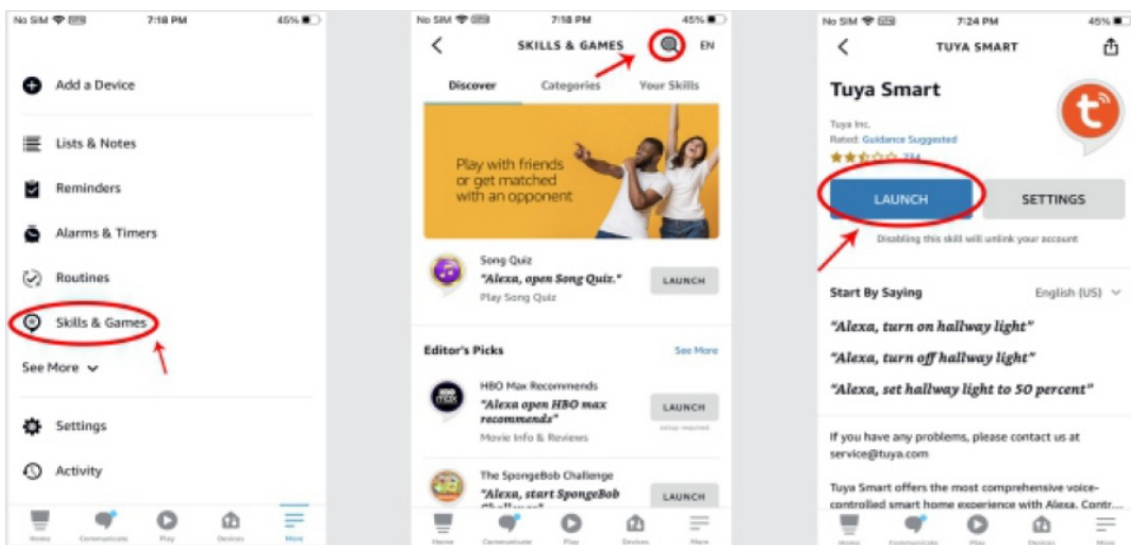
No SIM 7:18 PM 45%

Add a Device

Lists & Notes

Reminders

Alarms & Timers

Routines

Skills & Games

See More

Settings

Activity

Home Communicate Play Devices More

No SIM 7:18 PM 45%

SKILLS & GAMES EN

Discover Categories Your Skills

Play with friends or get matched with an opponent

Song Quiz
"Alexa, open Song Quiz."
Play Song Quiz
LAUNCH

Editor's Picks See More

HBO Max Recommends
"Alexa open HBO max recommends"
Movie Info & Reviews
LAUNCH
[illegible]

The SpongeBob Challenge
"Alexa, start SpongeBob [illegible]"
LAUNCH

Home Communicate Play Devices More

No SIM 7:24 PM 45%

TUYA SMART

Tuya Smart

Tuya Inc.
Rated: Guidance Suggested
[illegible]

LAUNCH SETTINGS

Disabling this skill will unlink your account

Start By Saying English (US)

"Alexa, turn on hallway light"

"Alexa, turn off hallway light"

"Alexa, set hallway light to 50 percent"

If you have any problems, please contact us at service@tuya.com

Tuya Smart offers the most comprehensive voice-controlled smart home experience with Alexa. Contr...

Home Communicate Play Devices More